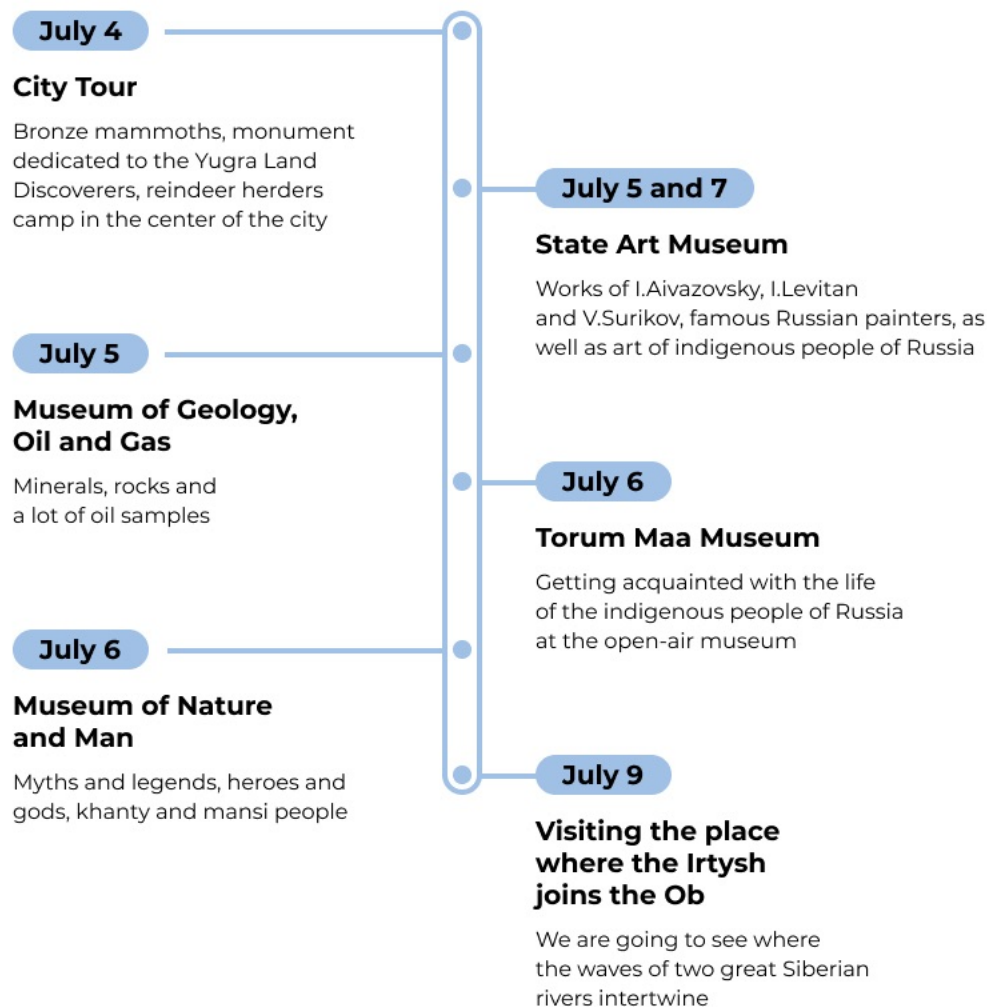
July 4

City Tour

Bronze mammoths, monument dedicated to the Yugra Land Discoverers, reindeer herders camp in the center of the city

July 5 and 7

State Art Museum

Works of I.Aivazovsky, I.Levitan and V.Surikov, famous Russian painters, as well as art of indigenous people of Russia

July 5

Museum of Geology, Oil and Gas

Minerals, rocks and a lot of oil samples

July 6

Torum Maa Museum

Getting acquainted with the life of the indigenous people of Russia at the open-air museum

July 6

Museum of Nature and Man

Myths and legends, heroes and gods, khanty and mansi people

July 9

Visiting the place where the Irtysh joins the Ob

We are going to see where the waves of two great Siberian rivers intertwine